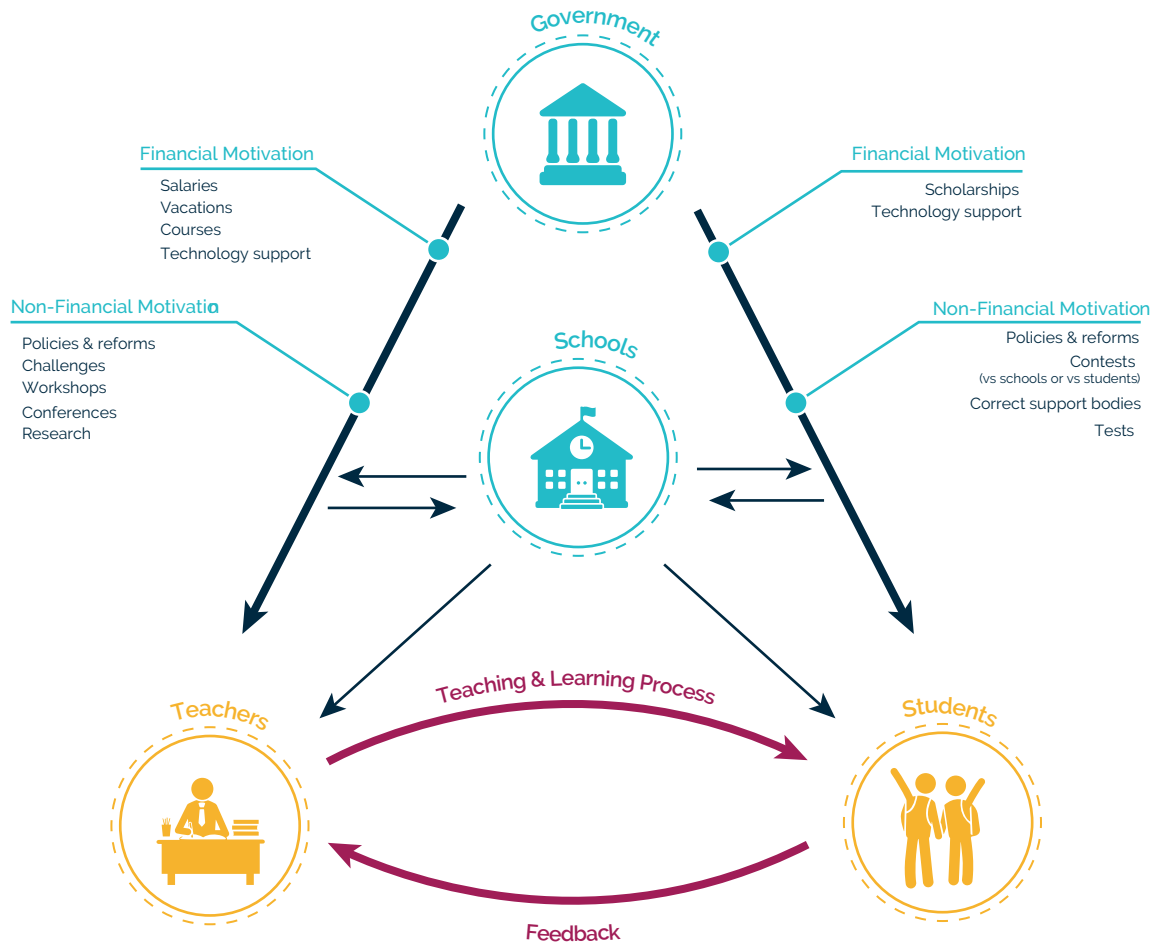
Government

Financial Motivation
Salaries
Vacations
Courses
Technology support

Non-Financial Motivatio
Policies & reforms
Challenges
Workshops
Conferences
Research

Financial Motivation
Scholarships
Technology support

Non-Financial Motivation
Policies & reforms
Contests
(vs schools or vs students)
Correct support bodies
Tests

Schools

Teaching & Learning Process

Teachers

Students

Feedback